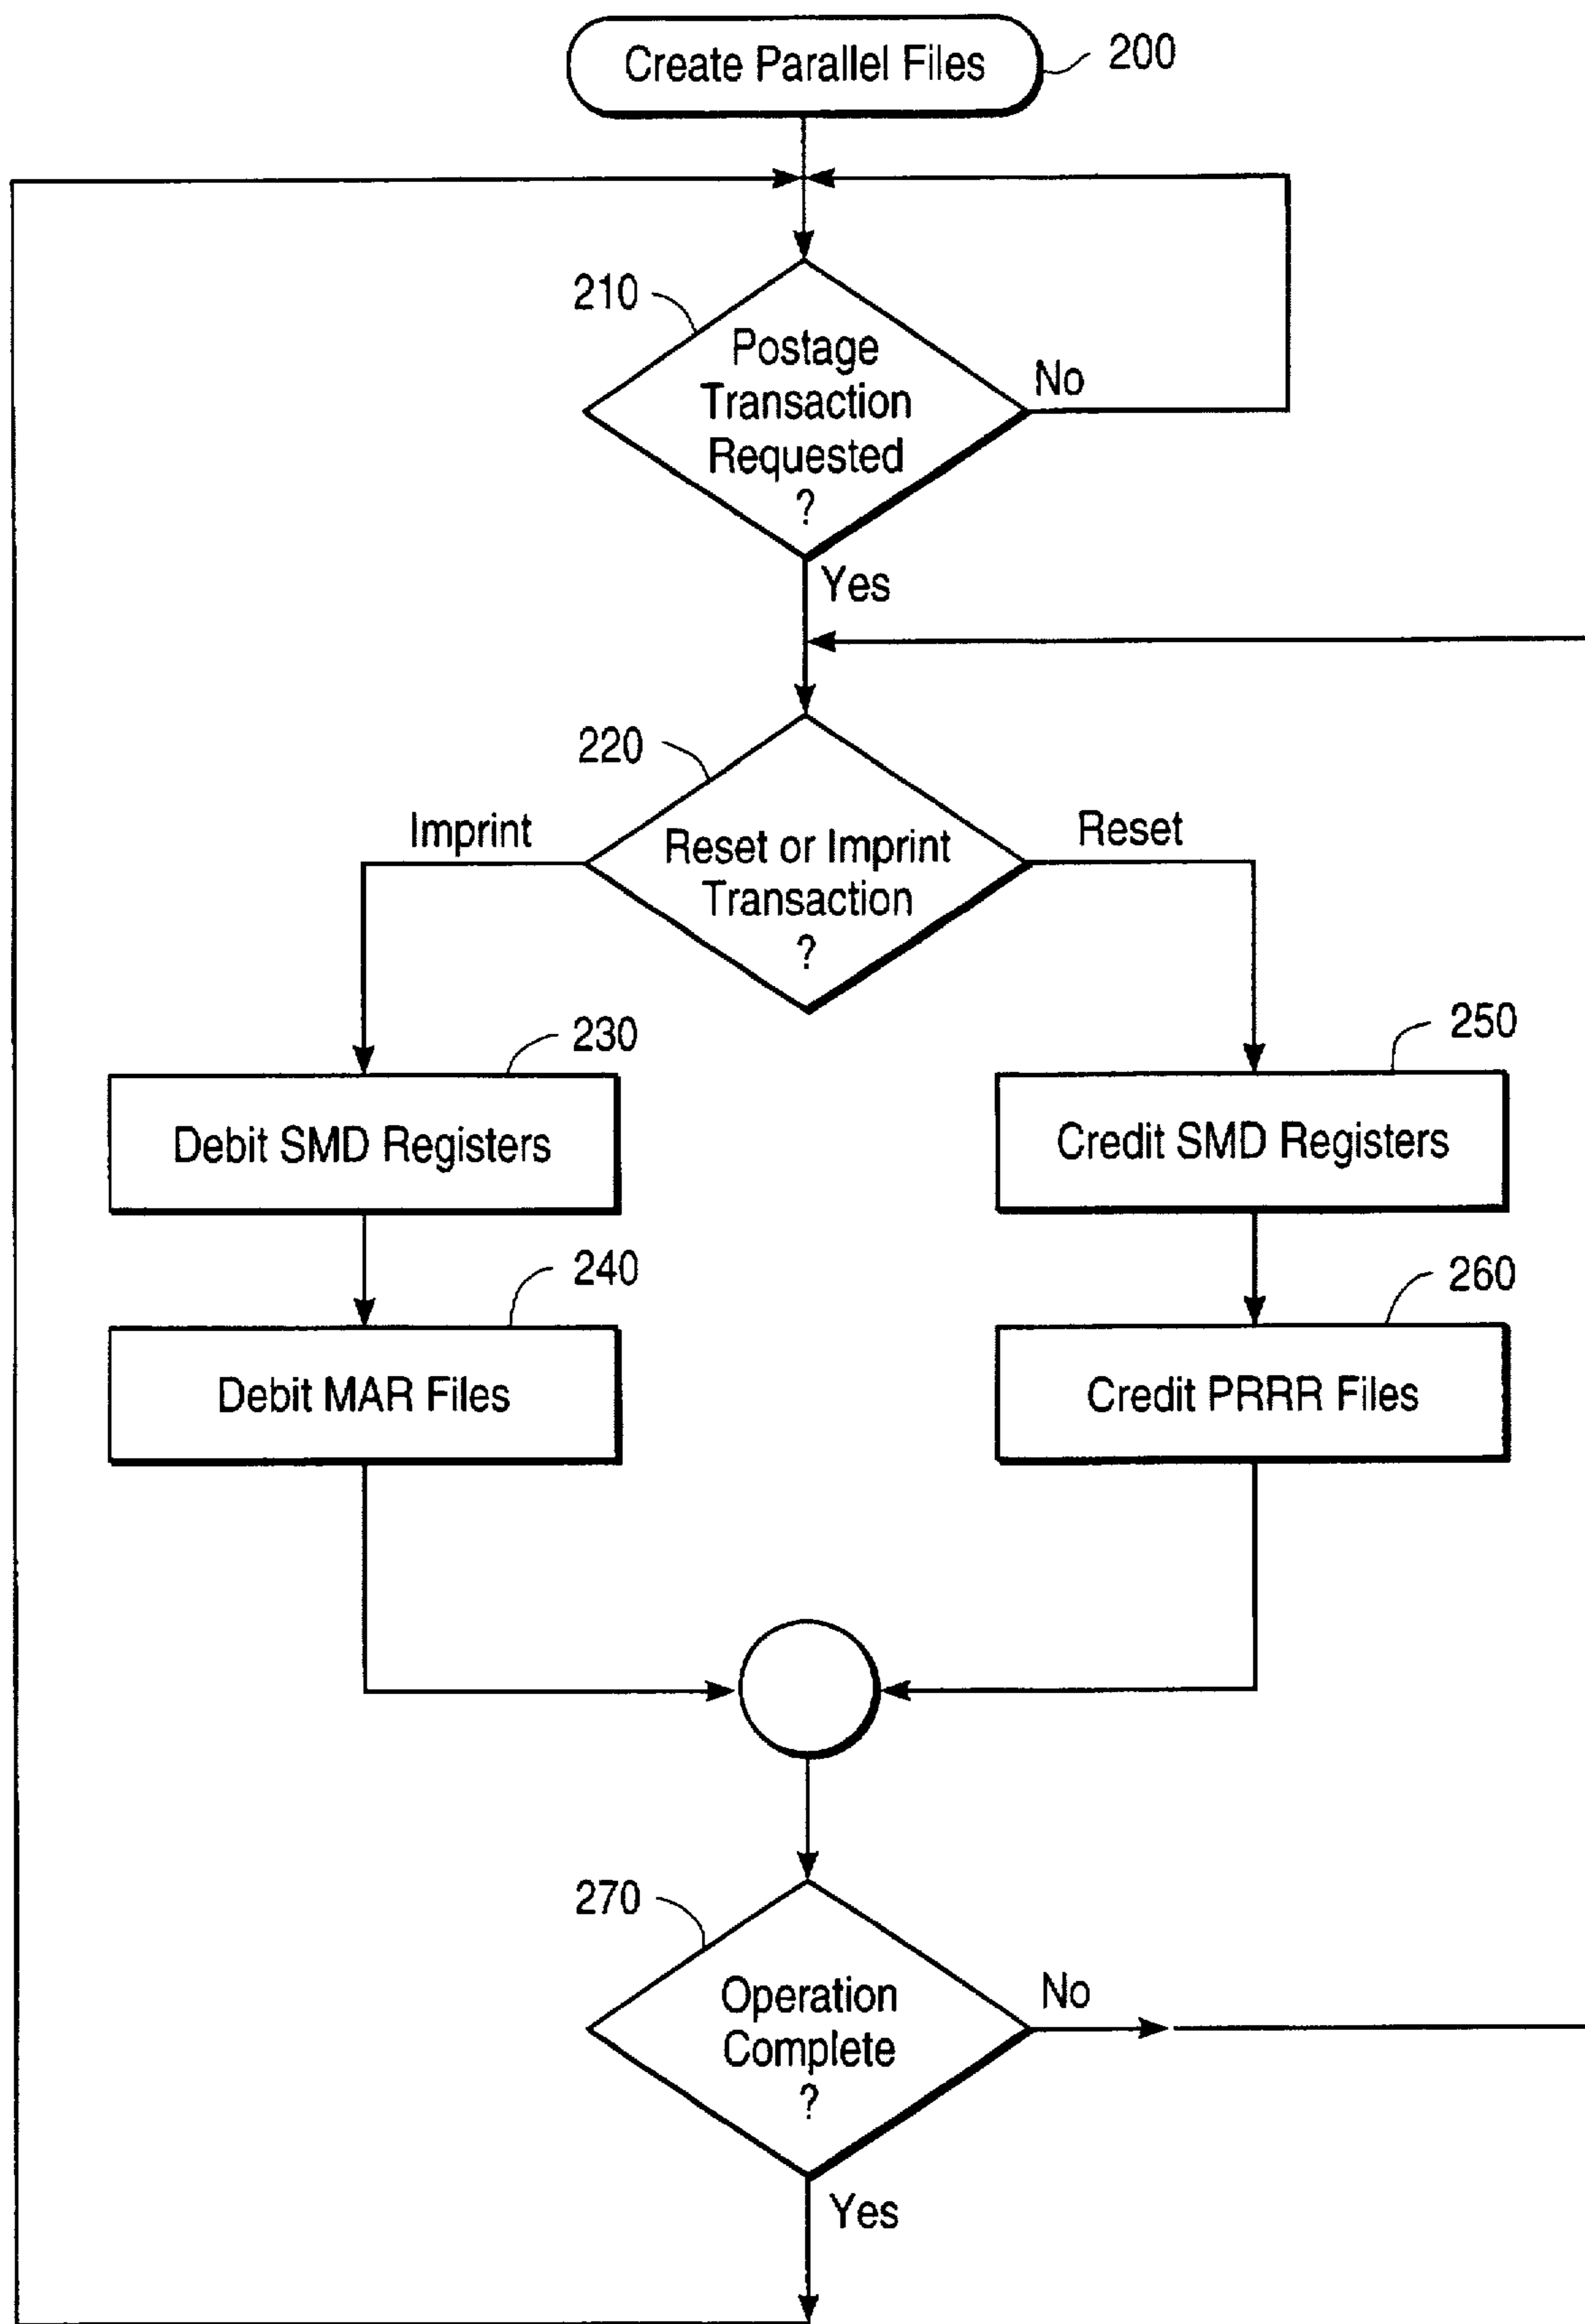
Create Parallel Files
200

210
Postage Transaction Requested ?
No
Yes

220
Imprint
Reset or Imprint Transaction ?
Reset

230
Debit SMD Registers

240
Debit MAR Files

250
Credit SMD Registers

260
Credit PRRR Files

270
Operation Complete ?
No
Yes